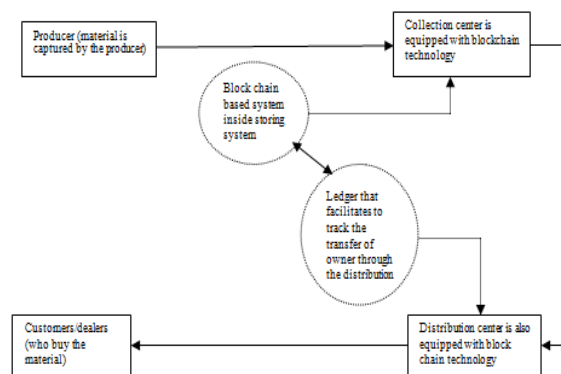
Producer (material is captured by the producer)

Collection center is equipped with blockchain technology

Block chain based system inside storing system

Ledger that facilitates to track the transfer of owner through the distribution

Customers/dealers (who buy the material)

Distribution center is also equipped with block chain technology